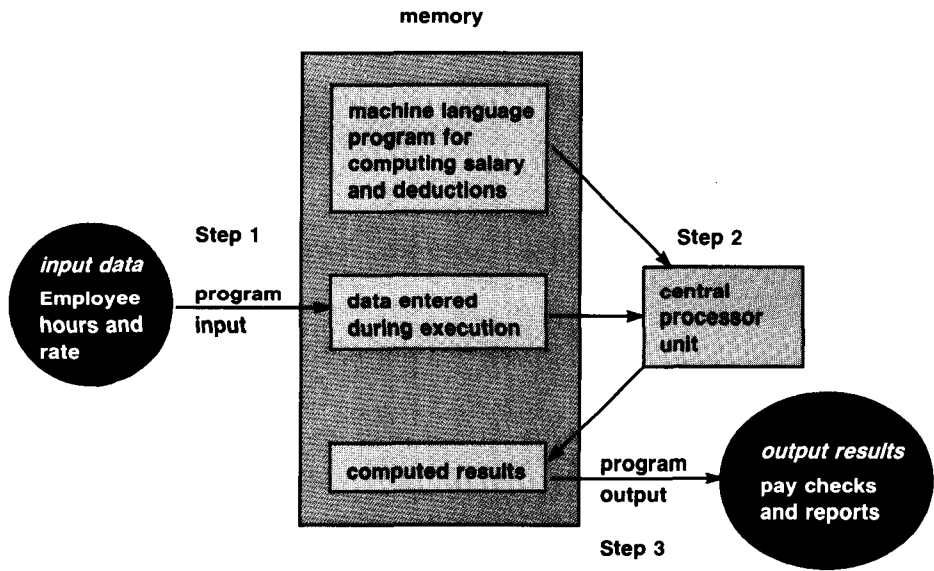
memory

machine language program for computing salary and deductions

Step 1

Step 2

input data
Employee hours and rate

program
input

data entered during execution

central processor unit

computed results

program
output

output results
pay checks and reports

Step 3